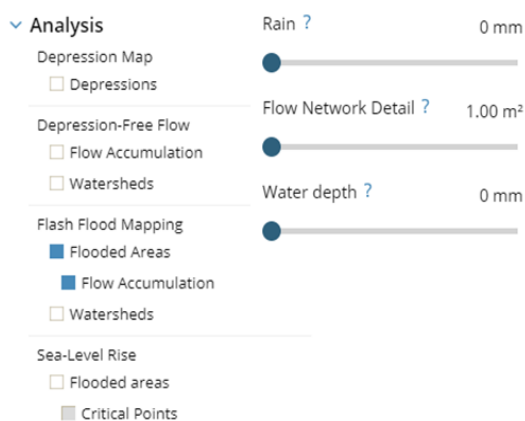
Analysis
Depression Map
Depressions
Depression-Free Flow
Flow Accumulation
Watersheds
Flash Flood Mapping
Flooded Areas
Flow Accumulation
Watersheds
Sea-Level Rise
Flooded areas
Critical Points

Rain ? 0 mm
Flow Network Detail ? 1.00 m²
Water depth ? 0 mm